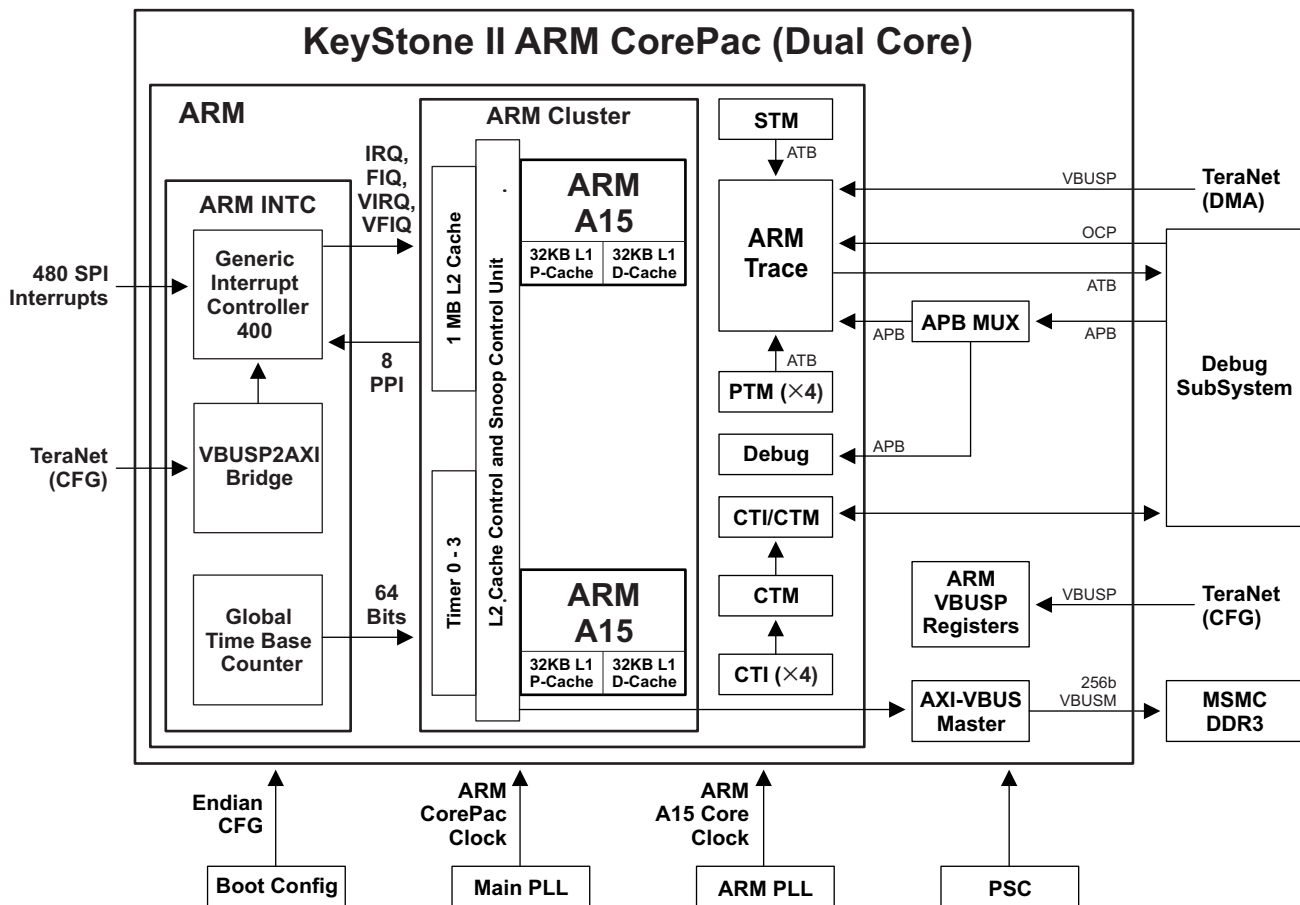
KeyStone II ARM CorePac (Dual Core)

ARM

ARM INTC

480 SPI Interrupts

Generic Interrupt Controller 400

TeraNet (CFG)

VBUSP2AXI Bridge

Global Time Base Counter

IRQ, FIQ, VIRQ, VFIQ

8 PPI

64 Bits

ARM Cluster

1 MB L2 Cache

Timer 0 - 3

L2 Cache Control and Snoop Control Unit

ARM A15

32KB L1 P-Cache | 32KB L1 D-Cache

ARM A15

32KB L1 P-Cache | 32KB L1 D-Cache

STM

ATB

ARM Trace

ATB

PTM (×4)

Debug

CTI/CTM

CTM

CTI (×4)

VBUSP

TeraNet (DMA)

OCP

ATB

APB

APB MUX

APB

APB

Debug SubSystem

ARM VBUSP Registers

VBUSP

TeraNet (CFG)

AXI-VBUS Master

256b VBUSM

MSMC DDR3

Endian CFG

Boot Config

ARM CorePac Clock

Main PLL

ARM A15 Core Clock

ARM PLL

PSC